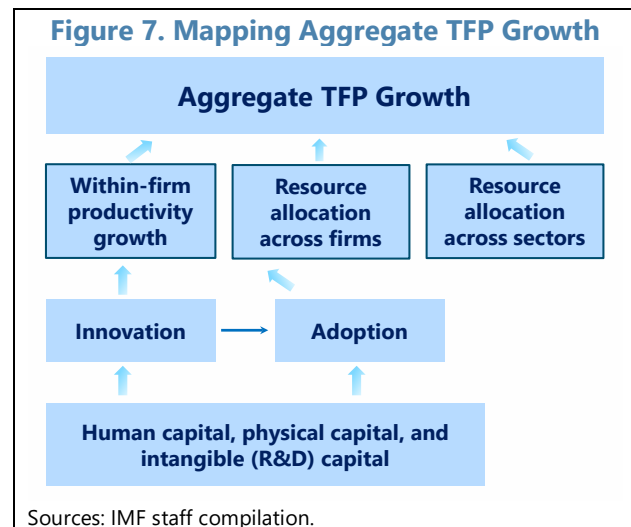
Figure 7. Mapping Aggregate TFP Growth

Aggregate TFP Growth

Within-firm productivity growth

Resource allocation across firms

Resource allocation across sectors

Innovation

Adoption

Human capital, physical capital, and intangible (R&D) capital

Sources: IMF staff compilation.